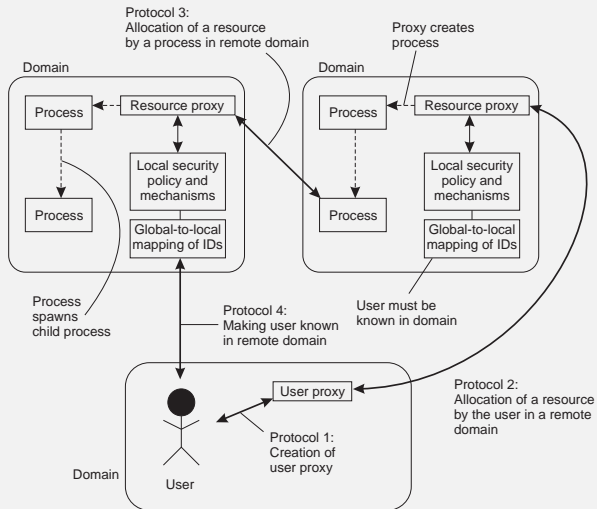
Protocol 3:
Allocation of a resource by a process in remote domain

Proxy creates process

Domain

Domain

Process

Resource proxy

Local security policy and mechanisms

Process

Global-to-local mapping of IDs

Process

Resource proxy

Local security policy and mechanisms

Process

Global-to-local mapping of IDs

Process spawns child process

Protocol 4:
Making user known in remote domain

User must be known in domain

User proxy

Protocol 2:
Allocation of a resource by the user in a remote domain

Protocol 1:
Creation of user proxy

Domain

User